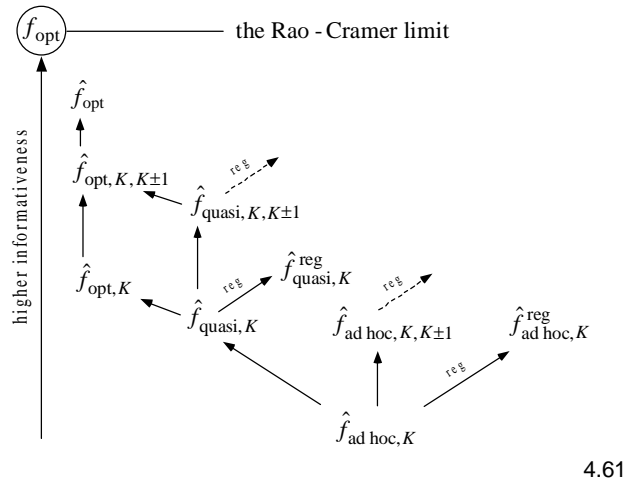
$f_{\text{opt}}$ the Rao - Cramer limit

higher informativeness

$\hat{f}_{\text{opt}}$

$\hat{f}_{\text{opt},K,K\pm1}$

reg

$\hat{f}_{\text{quasi},K,K\pm1}$

$\hat{f}_{\text{opt},K}$

reg

$\hat{f}^{\text{reg}}_{\text{quasi},K}$

$\hat{f}_{\text{quasi},K}$

reg

$\hat{f}_{\text{ad hoc},K,K\pm1}$

$\hat{f}^{\text{reg}}_{\text{ad hoc},K}$

reg

$\hat{f}_{\text{ad hoc},K}$

4.61